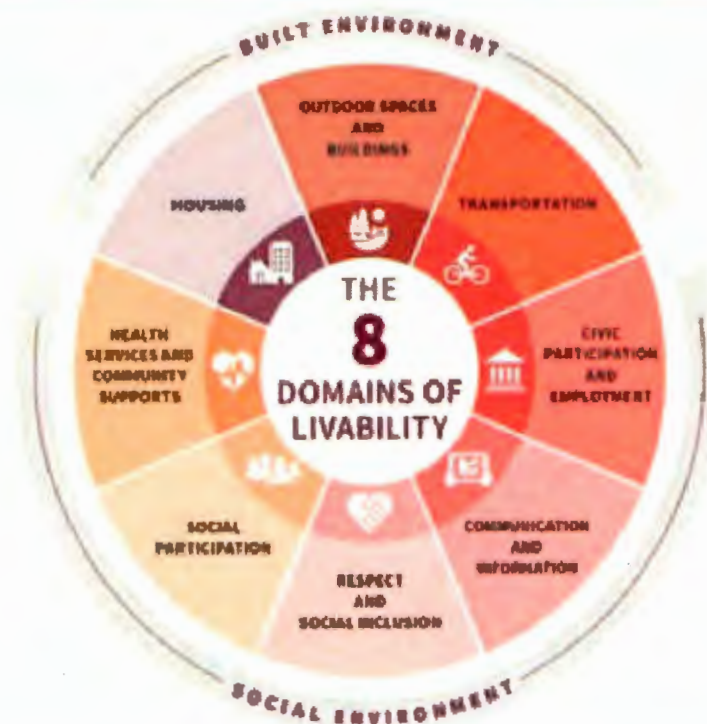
BUILT ENVIRONMENT

OUTDOOR SPACES AND BUILDINGS

TRANSPORTATION

CIVIC PARTICIPATION AND EMPLOYMENT

COMMUNICATION AND INFORMATION

RESPECT AND SOCIAL INCLUSION

SOCIAL PARTICIPATION

HEALTH SERVICES AND COMMUNITY SUPPORTS

HOUSING

THE 8 DOMAINS OF LIVABILITY

SOCIAL ENVIRONMENT